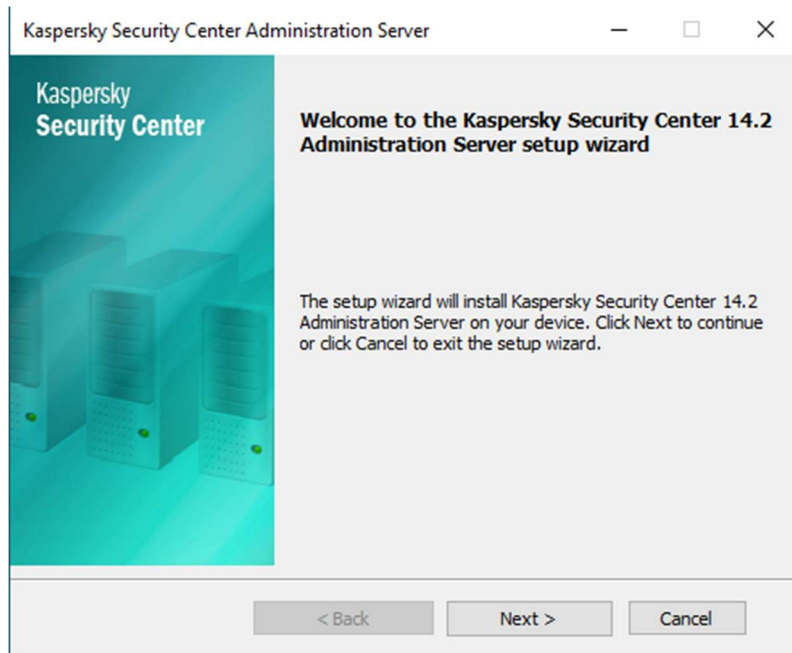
Kaspersky Security Center Administration Server

Kaspersky
Security Center

Welcome to the Kaspersky Security Center 14.2 Administration Server setup wizard

The setup wizard will install Kaspersky Security Center 14.2 Administration Server on your device. Click Next to continue or click Cancel to exit the setup wizard.

< Back

Next >

Cancel